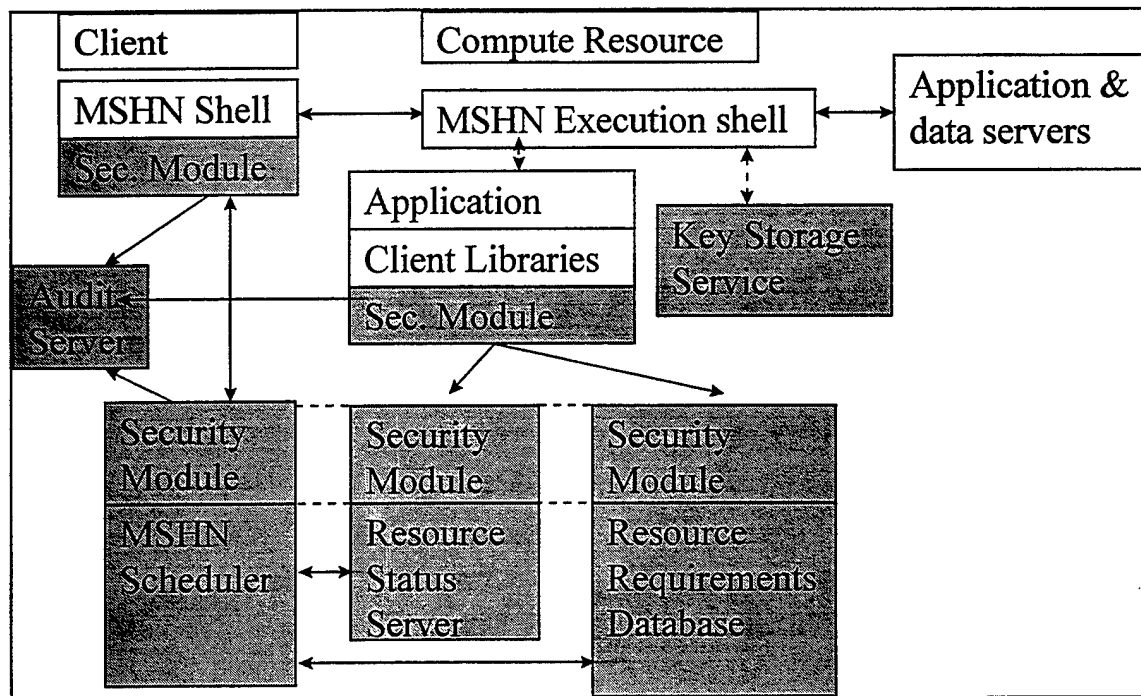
Client

Compute Resource

MSHN Shell

Sec. Module

MSHN Execution shell

Application & data servers

Application

Client Libraries

Sec. Module

Key Storage Service

Audit Server

Security Module

MSHN Scheduler

Security Module

Resource Status Server

Security Module

Resource Requirements Database